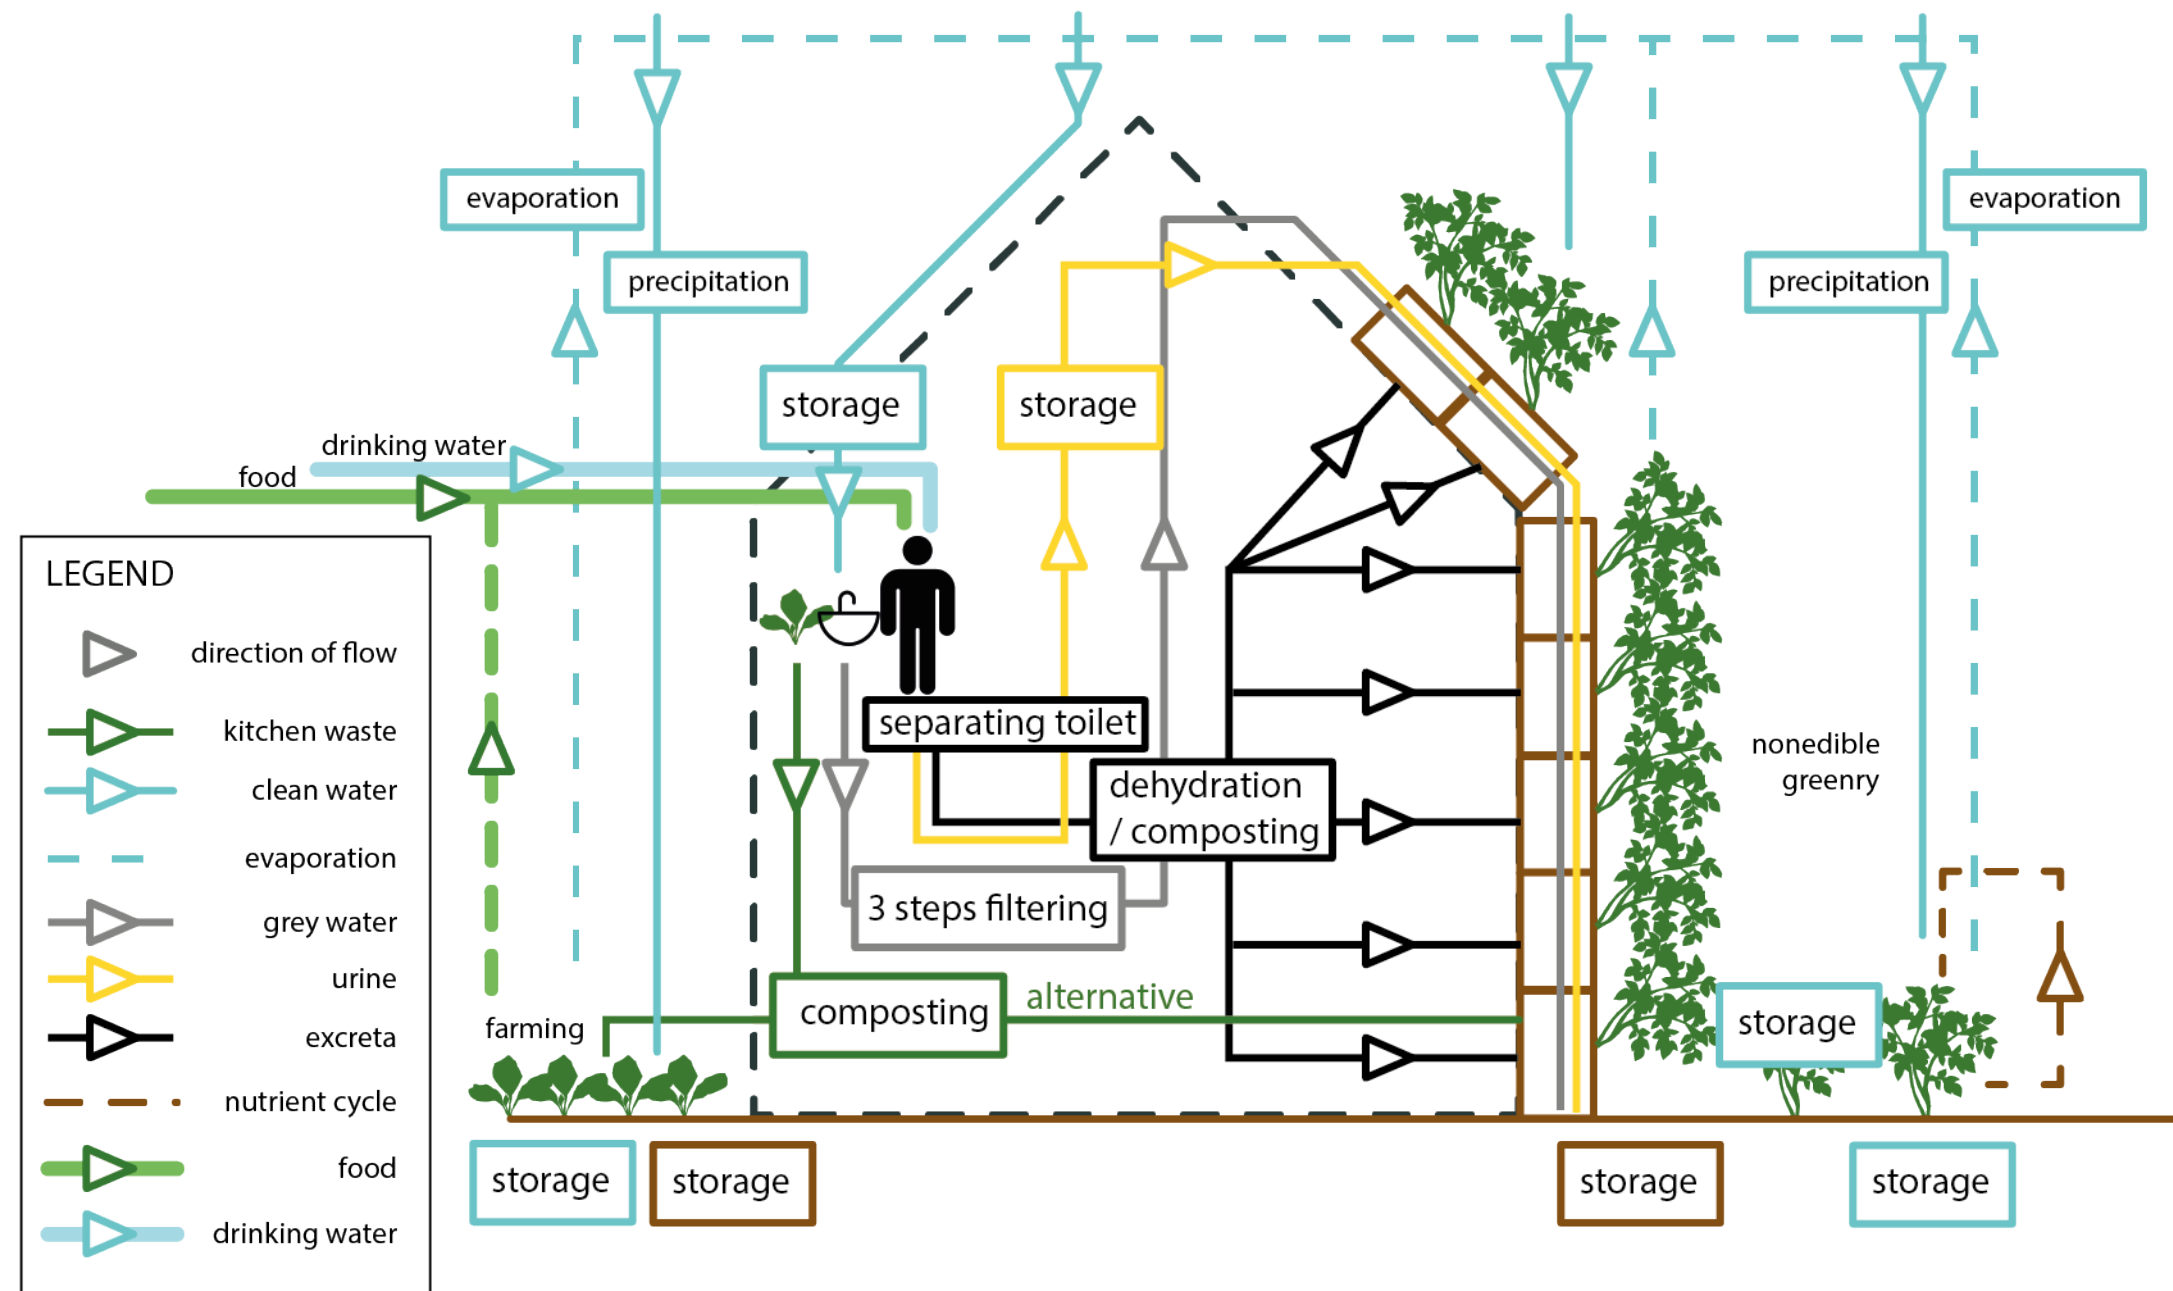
evaporation

precipitation

storage

storage

drinking water

food

evaporation

precipitation

LEGEND

direction of flow

kitchen waste

clean water

evaporation

grey water

urine

excreta

nutrient cycle

food

drinking water

separating toilet

dehydration / composting

nonedible greenry

3 steps filtering

farming

composting

alternative

storage

storage

storage

storage

storage